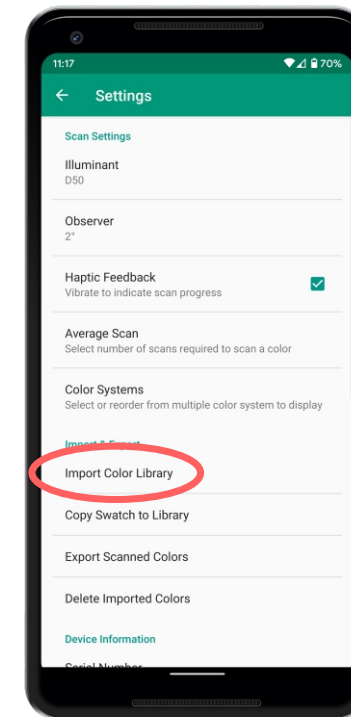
11:17
70%

Settings

Scan Settings

Illuminant
D50

Observer
2°

Haptic Feedback
Vibrate to indicate scan progress

Average Scan
Select number of scans required to scan a color

Color Systems
Select or reorder from multiple color system to display

Import & Export

Import Color Library

Copy Swatch to Library

Export Scanned Colors

Delete Imported Colors

Device Information

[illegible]